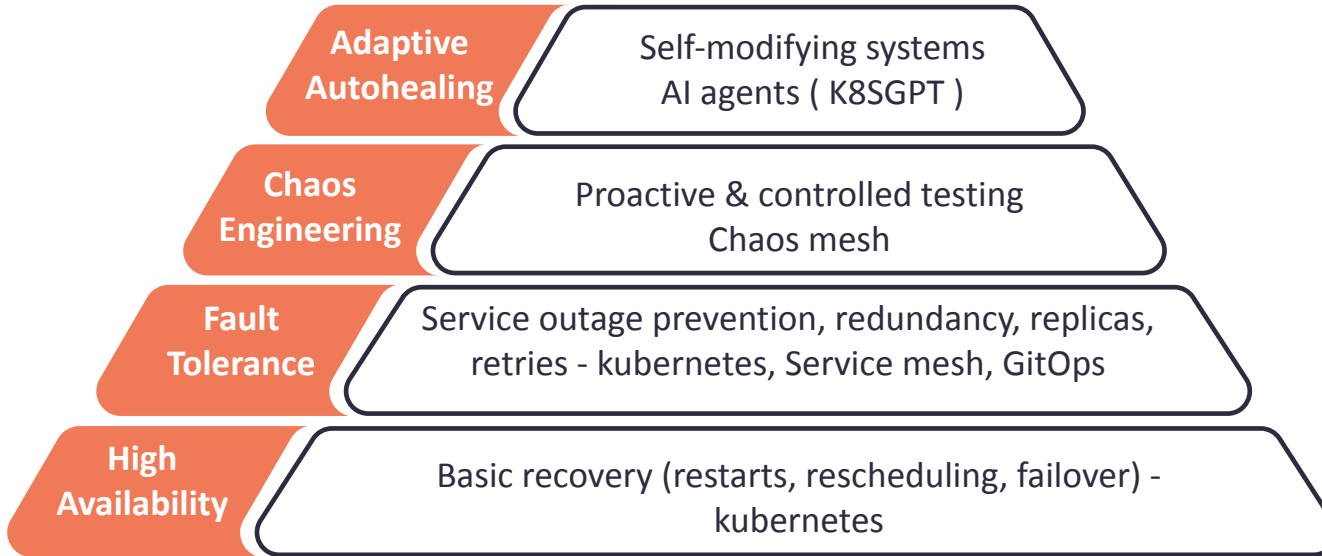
Adaptive Autohealing

Self-modifying systems
AI agents ( K8SGPT )

Chaos Engineering

Proactive & controlled testing
Chaos mesh

Fault Tolerance

Service outage prevention, redundancy, replicas, retries - kubernetes, Service mesh, GitOps

High Availability

Basic recovery (restarts, rescheduling, failover) - kubernetes